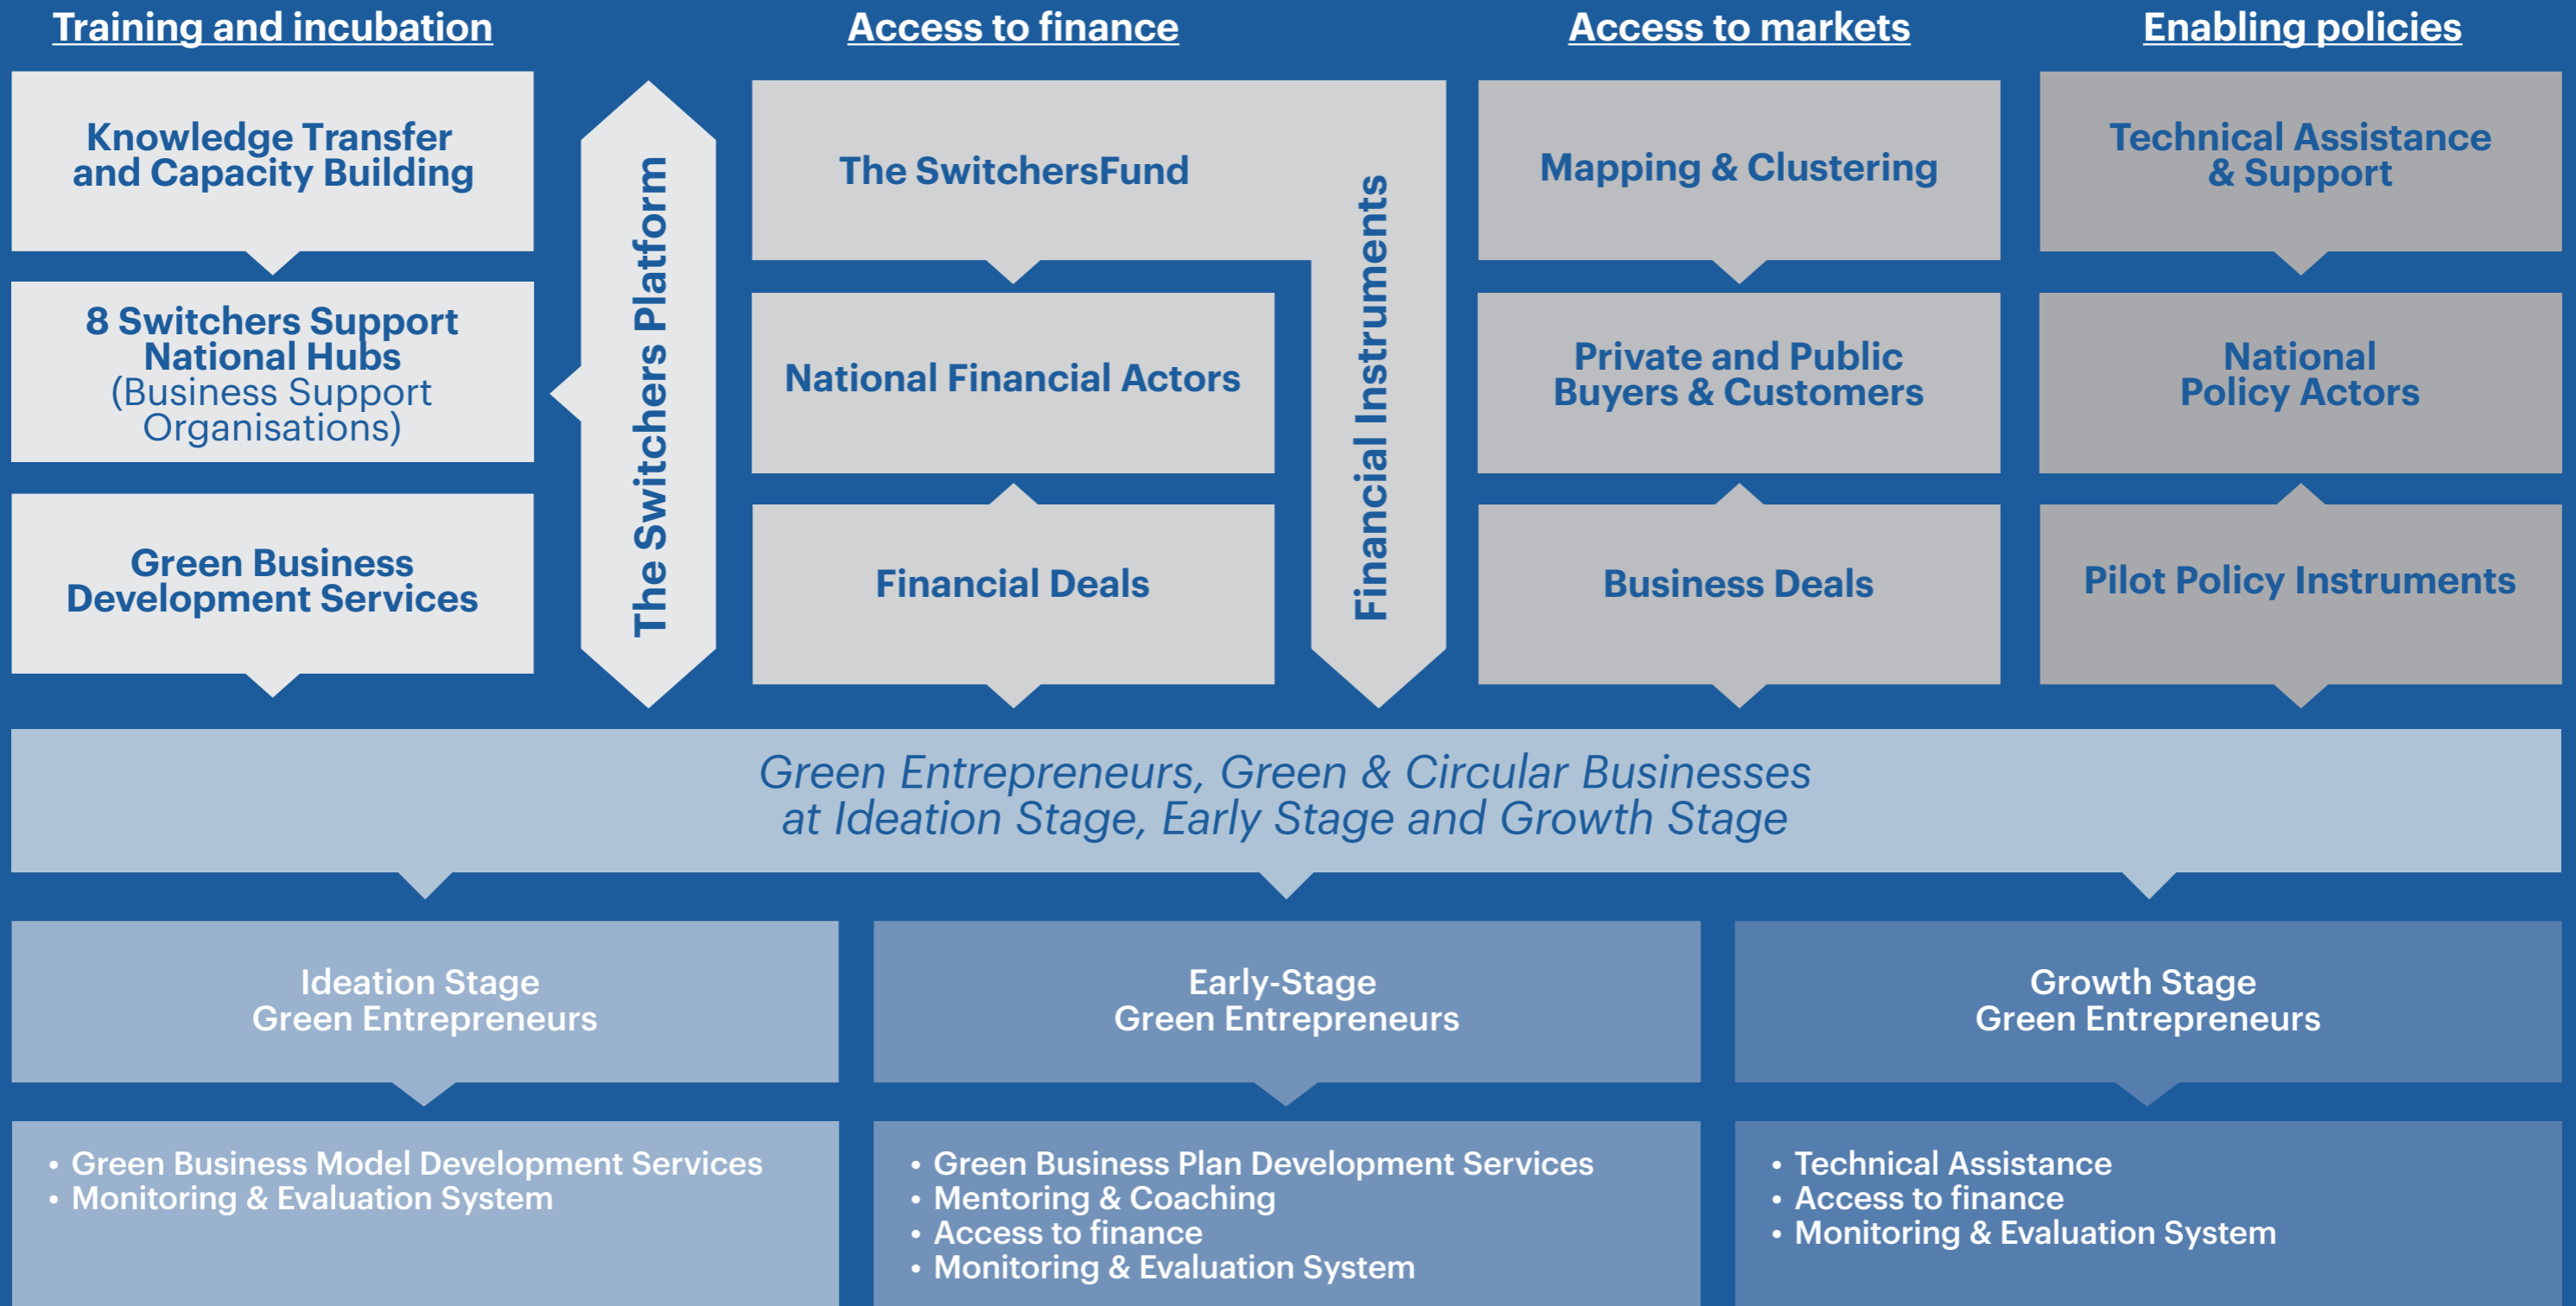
Training and incubation

Knowledge Transfer and Capacity Building

8 Switchers Support National Hubs (Business Support Organisations)

Green Business Development Services

The Switchers Platform

Access to finance

The SwitchersFund

National Financial Actors

Financial Deals

Financial Instruments

Access to markets

Mapping & Clustering

Private and Public Buyers & Customers

Business Deals

Enabling policies

Technical Assistance & Support

National Policy Actors

Pilot Policy Instruments

Green Entrepreneurs, Green & Circular Businesses at Ideation Stage, Early Stage and Growth Stage

Ideation Stage Green Entrepreneurs

Early-Stage Green Entrepreneurs

Growth Stage Green Entrepreneurs

• Green Business Model Development Services
• Monitoring & Evaluation System

• Green Business Plan Development Services
• Mentoring & Coaching
• Access to finance
• Monitoring & Evaluation System

• Technical Assistance
• Access to finance
• Monitoring & Evaluation System